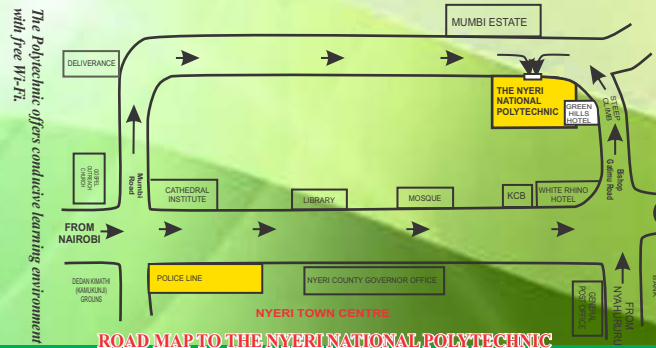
The Polytechnic offers conducive learning environment with free Wi-Fi.

MUMBI ESTATE

DELIVERANCE

THE NYERI NATIONAL POLYTECHNIC

GREEN HILLS HOTEL

STEEP CLIMB

GOSPEL OUTREACH CHURCH

Mumbi Road

CATHEDRAL INSTITUTE

LIBRARY

MOSQUE

KCB

WHITE RHINO HOTEL

Bishop Gatimu Road

FROM NAIROBI

DEDAN KIMATHI (KAMUKUNJI) GROUNS

POLICE LINE

NYERI COUNTY GOVERNOR OFFICE

GENERAL POST OFFICE

FROM NYAHURURU

BANK

NYERI TOWN CENTRE

ROAD MAP TO THE NYERI NATIONAL POLYTECHNIC